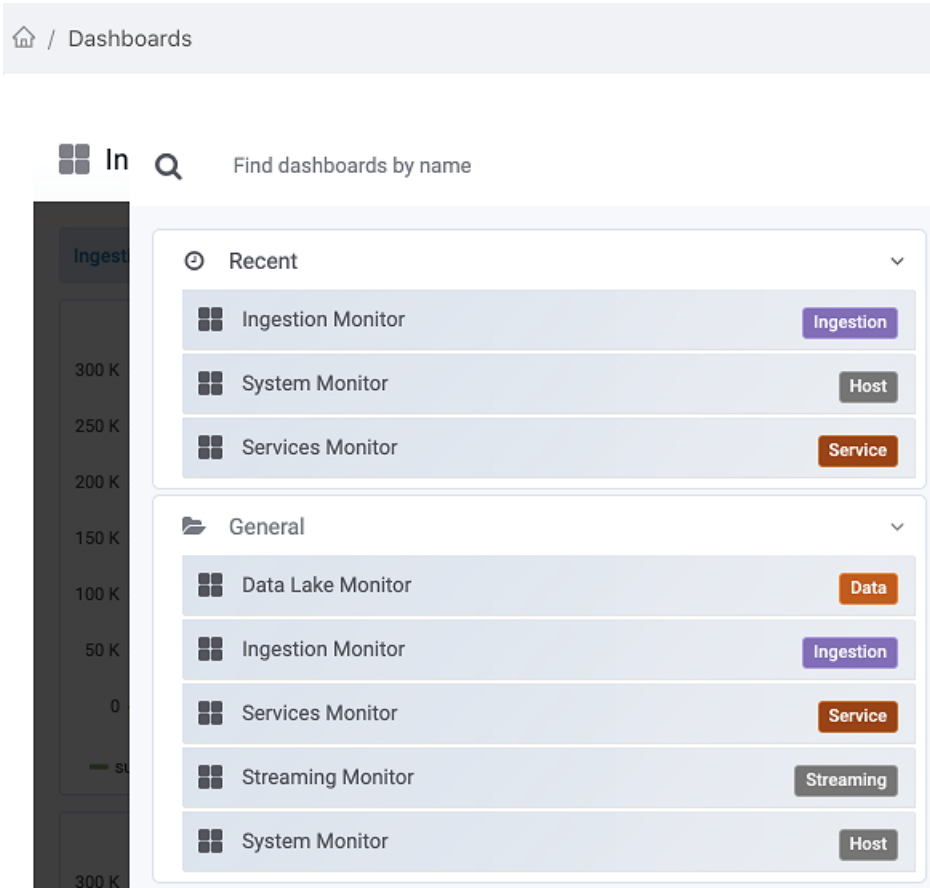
/ Dashboards

In

Find dashboards by name

Ingesti

300 K
250 K
200 K
150 K
100 K
50 K
0
su
300 K

Recent

Ingestion Monitor Ingestion
System Monitor Host
Services Monitor Service

General

Data Lake Monitor Data
Ingestion Monitor Ingestion
Services Monitor Service
Streaming Monitor Streaming
System Monitor Host